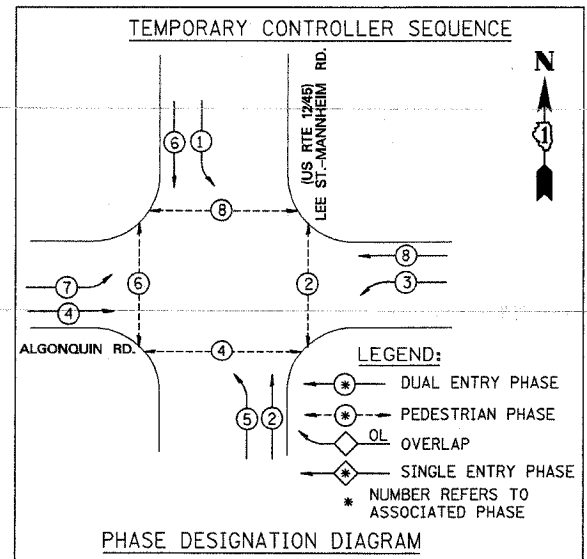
TEMPORARY CONTROLLER SEQUENCE

N

1

LEE ST.-MANNHEIM RD. (US RTE 12/45)

6 1

8

7 6 2 8

4 3

ALGONQUIN RD. 4

5 2

LEGEND:

DUAL ENTRY PHASE

PEDESTRIAN PHASE

OL OVERLAP

SINGLE ENTRY PHASE

* NUMBER REFERS TO ASSOCIATED PHASE

PHASE DESIGNATION DIAGRAM